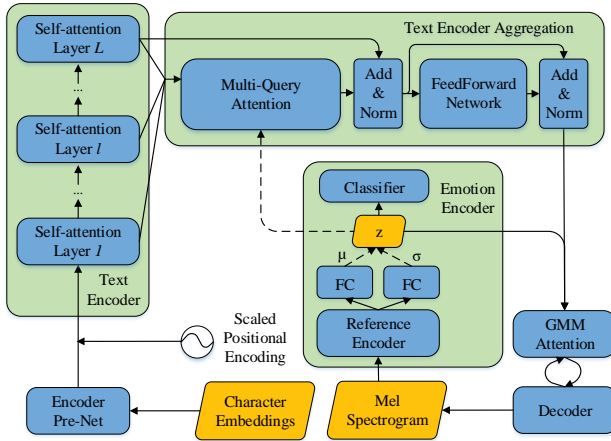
Self-attention Layer $L$

...

Self-attention Layer $l$

...

Self-attention Layer $1$

Text Encoder

Text Encoder Aggregation

Multi-Query Attention

Add & Norm

FeedForward Network

Add & Norm

Classifier

Emotion Encoder

z

μ

σ

FC

FC

Reference Encoder

Scaled Positional Encoding

GMM Attention

Encoder Pre-Net

Character Embeddings

Mel Spectrogram

Decoder